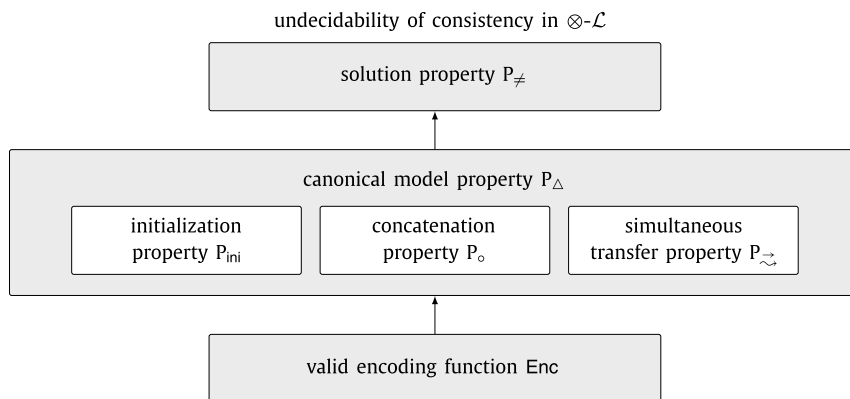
undecidability of consistency in $\otimes$-$\mathcal{L}$

solution property $P_{\neq}$

canonical model property $P_{\triangle}$

initialization property $P_{\text{ini}}$

concatenation property $P_{\circ}$

simultaneous transfer property $P_{\rightsquigarrow}$

valid encoding function Enc